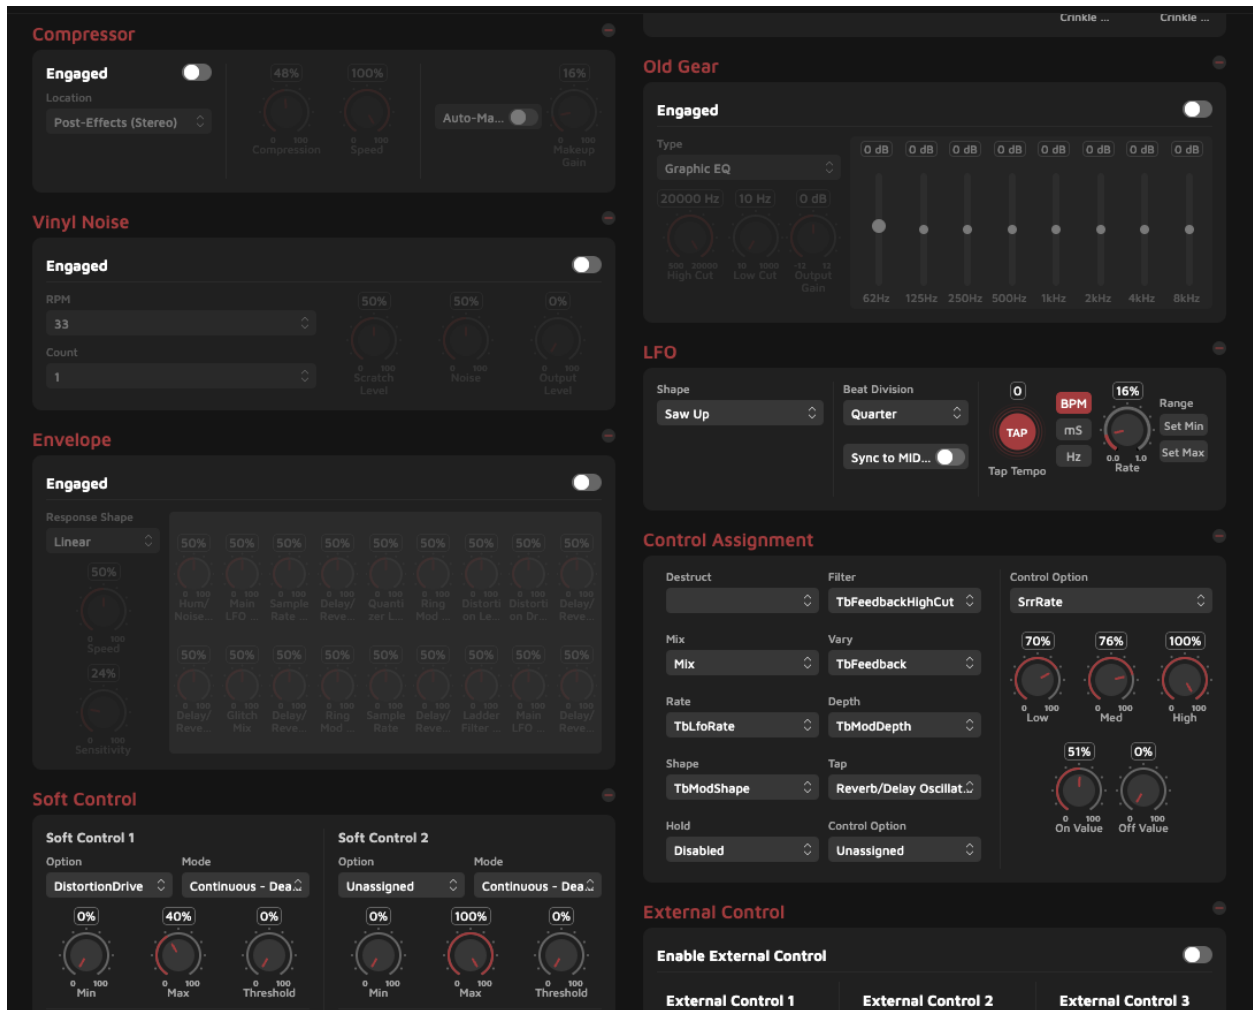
Compressor

Engaged
Location
Post-Effects (Stereo)
48%
0 100
Compression
100%
0 100
Speed
Auto-Ma...
16%
0 100
Makeup Gain

Vinyl Noise

Engaged
RPM
33
Count
1
50%
0 100
Scratch Level
50%
0 100
Noise
0%
0 100
Output Level

Envelope

Engaged
Response Shape
Linear
50%
0 100
Speed
24%
0 100
Sensitivity

| 50% | 50% | 50% | 50% | 50% | 50% | 50% | 50% | 50% |
|---|---|---|---|---|---|---|---|---|
| Hum/ Noise... | Main LFO... | Sample Rate | Delay/ Reve... | Quanti zer L... | Ring Mod ... | Distorti on Le... | Distorti on Dr... | Delay/ Reve... |
| 50% | 50% | 50% | 50% | 50% | 50% | 50% | 50% | 50% |
| Delay/ Reve... | Glitch Mix | Delay/ Reve... | Ring Mod | Sample Rate | Delay/ Reve... | Ladder Filter | Main LFO ... | Delay/ Reve... |

Soft Control

Soft Control 1
Option
DistortionDrive
Mode
Continuous - Dea...
0%
0 100
Min
40%
0 100
Max
0%
0 100
Threshold

Soft Control 2
Option
Unassigned
Mode
Continuous - Dea...
0%
0 100
Min
100%
0 100
Max
0%
0 100
Threshold

Crinkle ...
Crinkle ...

Old Gear

Engaged
Type
Graphic EQ
20000 Hz
500 20000
High Cut
10 Hz
10 1000
Low Cut
0 dB
-12 12
Output Gain
0 dB 0 dB 0 dB 0 dB 0 dB 0 dB 0 dB 0 dB
62Hz 125Hz 250Hz 500Hz 1kHz 2kHz 4kHz 8kHz

LFO

Shape
Saw Up
Beat Division
Quarter
Sync to MID...
0
TAP
Tap Tempo
BPM
mS
Hz
16%
0.0 1.0
Rate
Range
Set Min
Set Max

Control Assignment

Destruct
Filter
TbFeedbackHighCut
Mix
Mix
Vary
TbFeedback
Rate
TbLfoRate
Depth
TbModDepth
Shape
TbModShape
Tap
Reverb/Delay Oscillat...
Hold
Disabled
Control Option
Unassigned
Control Option
SrrRate
70%
0 100
Low
76%
0 100
Med
100%
0 100
High
51%
0 100
On Value
0%
0 100
Off Value

External Control

Enable External Control
External Control 1
External Control 2
External Control 3